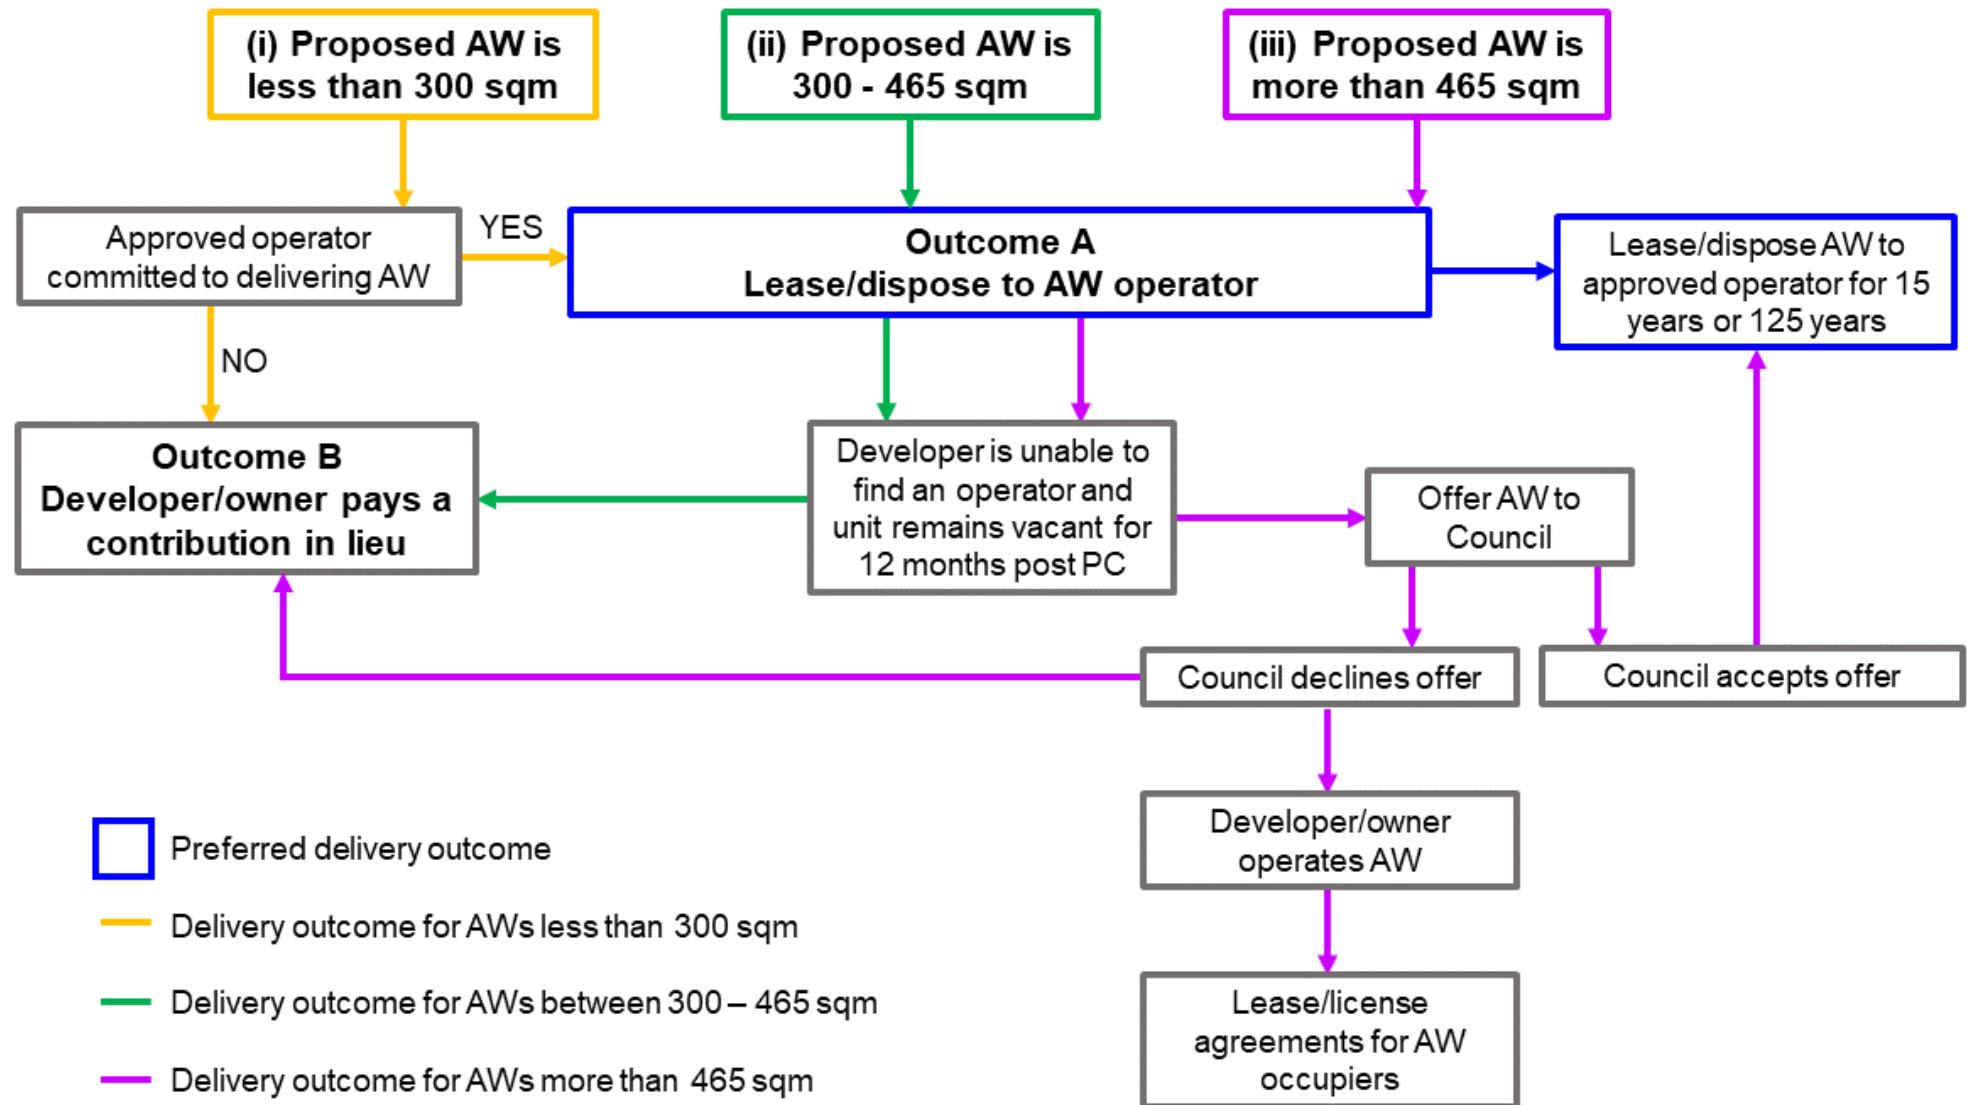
(i) Proposed AW is less than 300 sqm

(ii) Proposed AW is 300 - 465 sqm

(iii) Proposed AW is more than 465 sqm

Approved operator committed to delivering AW

YES

Outcome A
Lease/dispose to AW operator

Lease/dispose AW to approved operator for 15 years or 125 years

NO

Outcome B
Developer/owner pays a contribution in lieu

Developer is unable to find an operator and unit remains vacant for 12 months post PC

Offer AW to Council

Council declines offer

Council accepts offer

Developer/owner operates AW

Lease/license agreements for AW occupiers

Preferred delivery outcome

Delivery outcome for AWs less than 300 sqm

Delivery outcome for AWs between 300 – 465 sqm

Delivery outcome for AWs more than 465 sqm